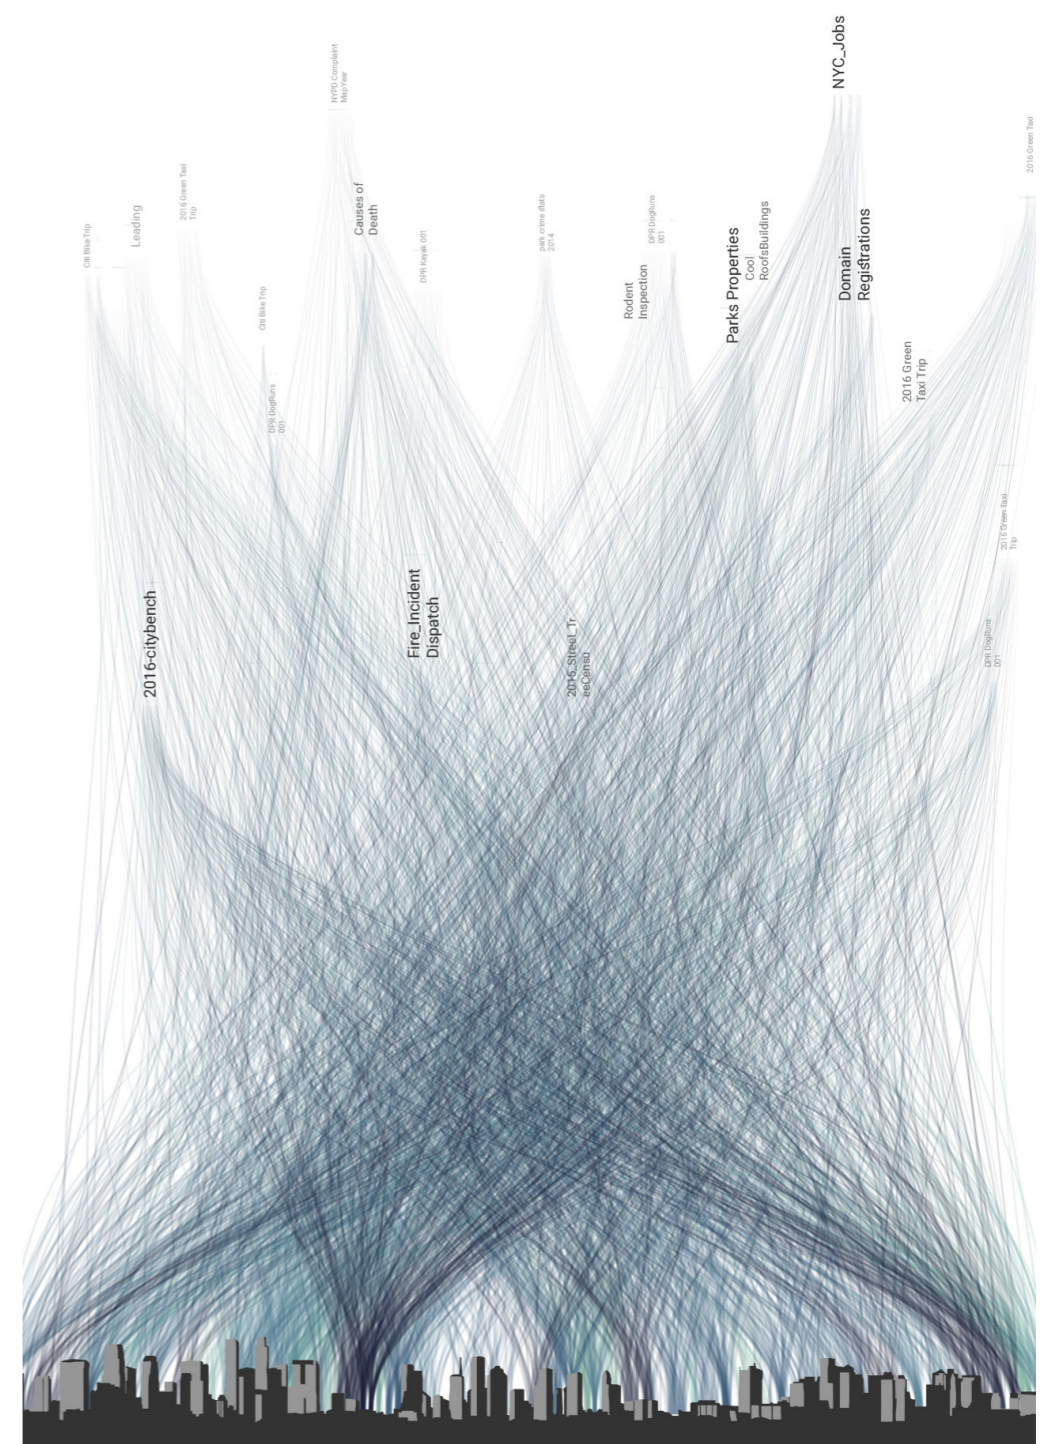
Citi Bike Trip

Leading

2016 Green Taxi Trip

Citi Bike Trip

DPR DogRuns 001

NYPD Complaint Map Year

Causes of Death

DPR Kayak 001

park crime stats 2014

DPR DogRuns 001

Rodent Inspection

Parks Properties

Cool RoofsBuildings

NYC_Jobs

Domain Registrations

2016 Green Taxi Trip

2016 Green Taxi

2016 Green Taxi Trip

DPR DogRuns 001

2016-citybench

Fire_Incident Dispatch

2015_Street_TreeCensu